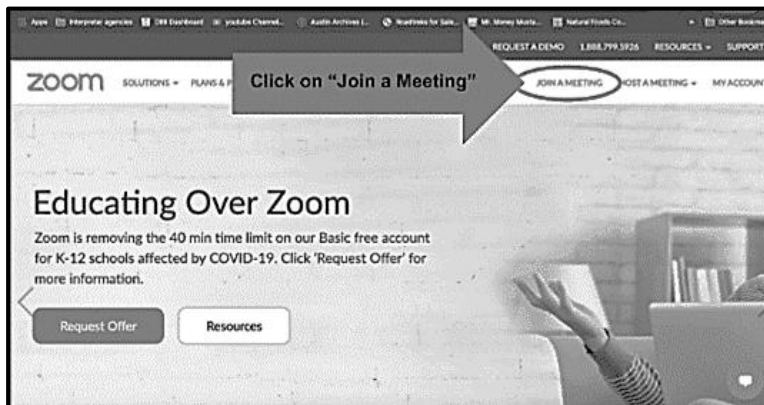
Apps Interpreter agencies DM Dashboard youtube Channel... Austin Archives I... Roadtreks for Sale... Mr. Money Musta... Natural Foods Co... Other Bookmarks

REQUEST A DEMO 1.888.799.5926 RESOURCES SUPPORT

zoom SOLUTIONS PLANS & P

Click on “Join a Meeting”

JOIN A MEETING HOST A MEETING MY ACCOUN

Educating Over Zoom

Zoom is removing the 40 min time limit on our Basic free account for K-12 schools affected by COVID-19. Click 'Request Offer' for more information.

Request Offer

Resources